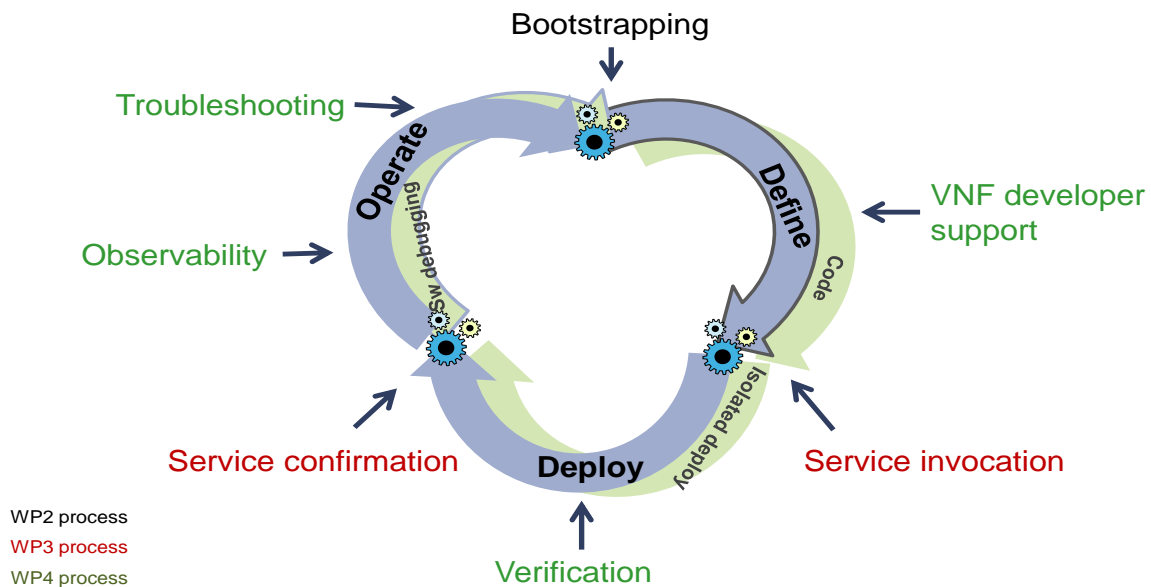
Bootstrapping

Troubleshooting

Operate

Define

VNF developer support

Observability

Sw debugging

Code

Isolated deploy

Service confirmation

Deploy

Service invocation

WP2 process
WP3 process
WP4 process

Verification